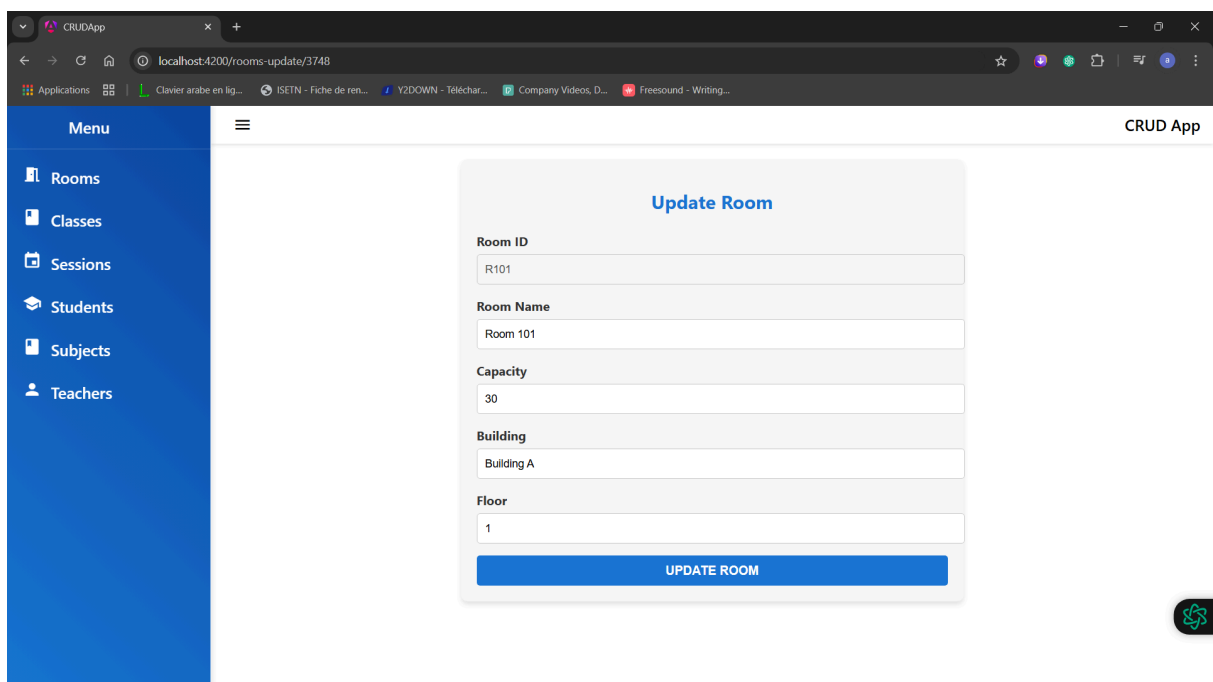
CRUDApp

localhost:4200/rooms-update/3748

Applications | Clavier arabe en lig... ISETN - Fiche de ren... Y2DOWN - Téléchar... Company Videos, D... Freesound - Writing...

Menu

Rooms

Classes

Sessions

Students

Subjects

Teachers

CRUD App

Update Room

Room ID

R101

Room Name

Room 101

Capacity

30

Building

Building A

Floor

1

UPDATE ROOM